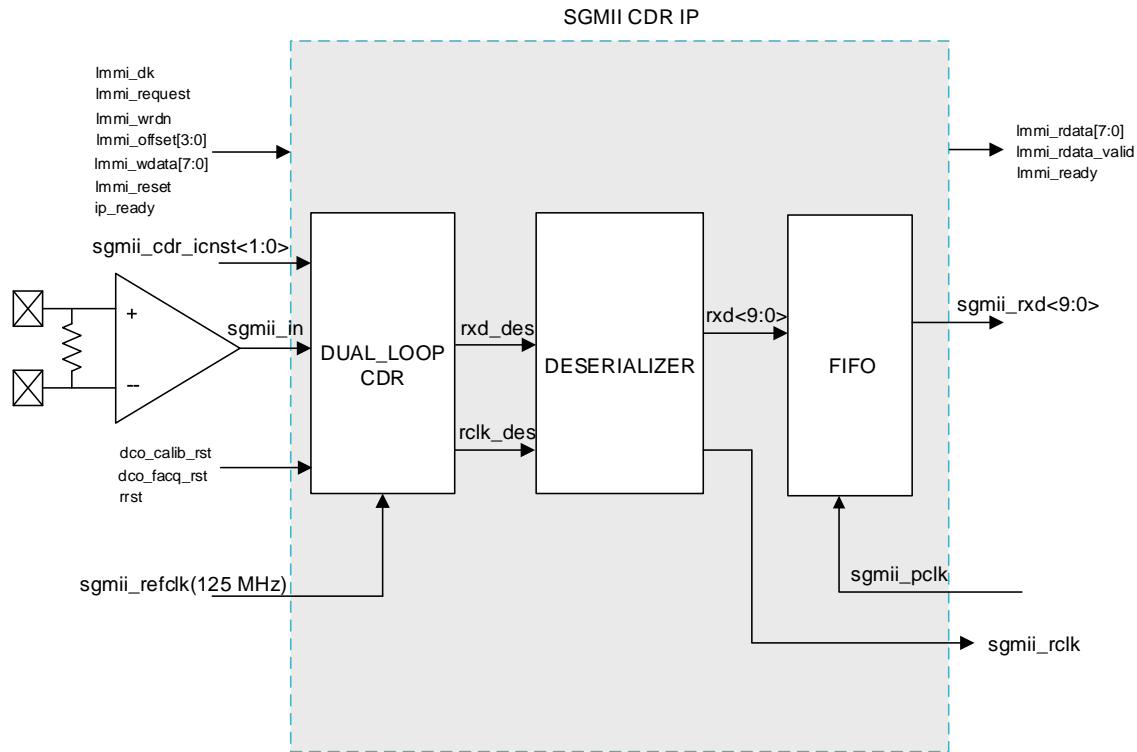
SGMII CDR IP

lmmi_dk
lmmi_request
lmmi_wrdn
lmmi_offset[3:0]
lmmi_wdata[7:0]
lmmi_reset
ip_ready

lmmi_rdata[7:0]
lmmi_rdata_valid
lmmi_ready

sgmii_cdr_icnst<1:0>

+
--

sgmii_in

DUAL_LOOP CDR

rxd_des

rclk_des

DESERIALIZER

rxd<9:0>

FIFO

sgmii_rxd<9:0>

dco_calib_rst
dco_facq_rst
rrst

sgmii_refclk(125 MHz)

sgmii_pclk

sgmii_rclk